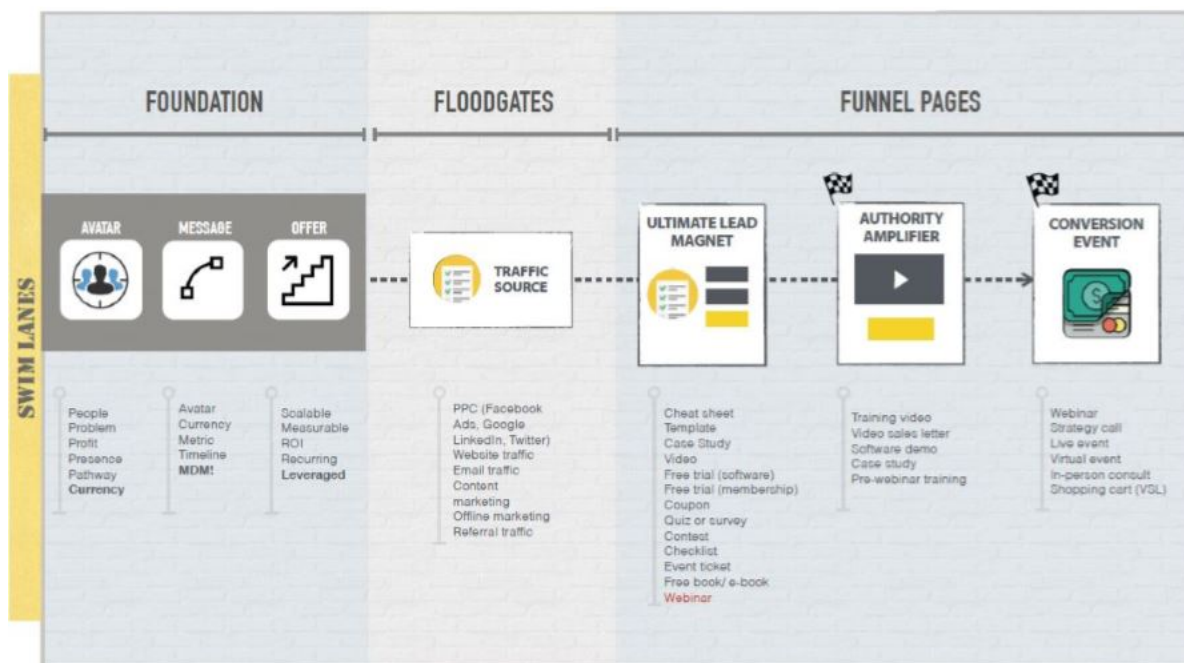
SWIM LANES

FOUNDATION

FLOODGATES

FUNNEL PAGES

AVATAR

MESSAGE

OFFER

TRAFFIC SOURCE

ULTIMATE LEAD MAGNET

AUTHORITY AMPLIFIER

CONVERSION EVENT

People
Problem
Profit
Presence
Pathway
Currency

Avatar
Currency
Metric
Timeline
MDM!

Scalable
Measurable
ROI
Recurring
Leveraged

PPC (Facebook Ads, Google LinkedIn, Twitter)
Website traffic
Email traffic
Content marketing
Offline marketing
Referral traffic

Cheat sheet
Template
Case Study
Video
Free trial (software)
Free trial (membership)
Coupon
Quiz or survey
Contest
Checklist
Event ticket
Free book/ e-book
Webinar

Training video
Video sales letter
Software demo
Case study
Pre-webinar training

Webinar
Strategy call
Live event
Virtual event
In-person consult
Shopping cart (VSL)